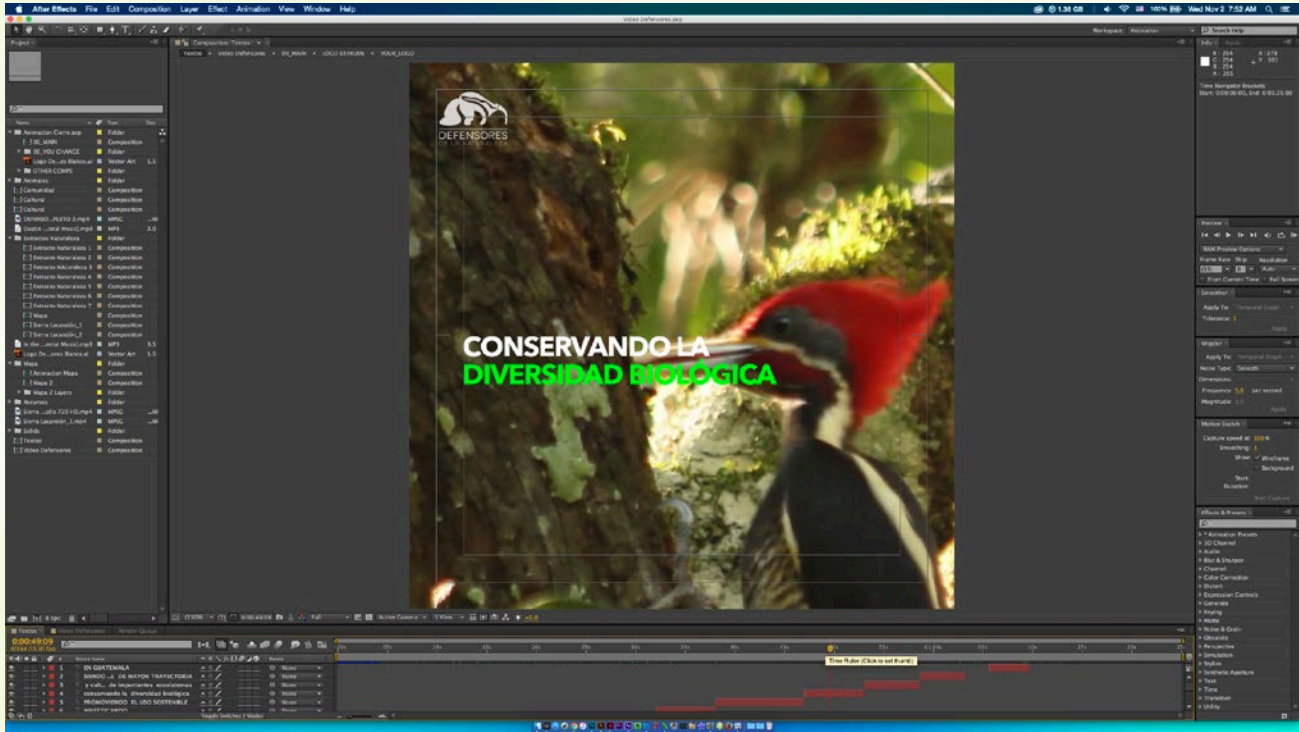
After Effects File Edit Composition Layer Effect Animation View Window Help

Wed Nov 2 7:52 AM

Video Defensores.aep

Project

Composition: Textos

Textos Video Defensores 00_MAIN LOGO KENGEN YOUR_LOGO

DEFENSORES
DE LA NATURALEZA

CONSERVANDO LA
DIVERSIDAD BIOLÓGICA

Animacion Cierre.aep Folder
00_MAIN Composition
00_YOU CHANGE Folder
Logo De...es Blanco.ai Vector Art
OTHER COMPS Folder
Animales Folder
Comunidad Composition
Cultural Composition
Cultural Composition
DEFENSO...PLETO 3.mp4 MPEG
Destin ...onal Music].mp3 MP3
Entracto Naturaleza Folder
Entracto Naturaleza 1 Composition
Entracto Naturaleza 2 Composition
Entracto Naturaleza 3 Composition
Entracto Naturaleza 4 Composition
Entracto Naturaleza 5 Composition
Entracto Naturaleza 6 Composition
Entracto Naturaleza 7 Composition
Mapa Composition
Sierra Lacandón_1 Composition
Sierra Lacandón_2 Composition
In the ...ercal Music].mp3 MP3
Logo De...ores Blanco.ai Vector Art
Mapa Folder
Animacion Mapa Composition
Mapa 2 Composition
Mapa 2 Layers Folder
Recursos Folder
Sierra ...pila 720 HD.mp4 MPEG
Sierra Lacandón_1.mp4 MPEG
Solids Folder
Textos Composition
Video Defensores Composition

Textos Video Defensores Render Queue

0:00:49:09

EN GUATEMALA
SIENDO ...A DE MAYOR TRAYECTORIA
y cult... de importantes ecosistemas
conservando la diversidad biologica
PROMOVIENDO EL USO SOSTENIBLE

Time Ruler (Click to set thumb)

Toggle Switches / Modes

Info Audio
Preview
Smoother
Wiggler
Motion Sketch
Effects & Presets
Animation Presets
3D Channel
Audio
Blur & Sharpen
Channel
Color Correction
Distort
Expression Controls
Generate
Keying
Matte
Noise & Grain
Obsolete
Perspective
Simulation
Stylize
Synthetic Aperture
Text
Time
Transition
Utility